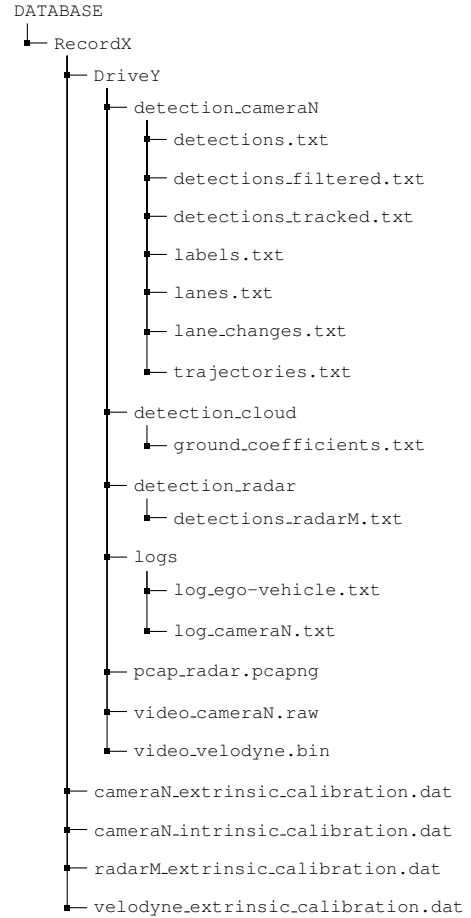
DATABASE
RecordX
DriveY
detection_cameraN
detections.txt
detections_filtered.txt
detections_tracked.txt
labels.txt
lanes.txt
lane_changes.txt
trajectories.txt
detection_cloud
ground_coefficients.txt
detection_radar
detections_radarM.txt
logs
log_ego-vehicle.txt
log_cameraN.txt
pcap_radar.pcapng
video_cameraN.raw
video_velodyne.bin
cameraN_extrinsic_calibration.dat
cameraN_intrinsic_calibration.dat
radarM_extrinsic_calibration.dat
velodyne_extrinsic_calibration.dat